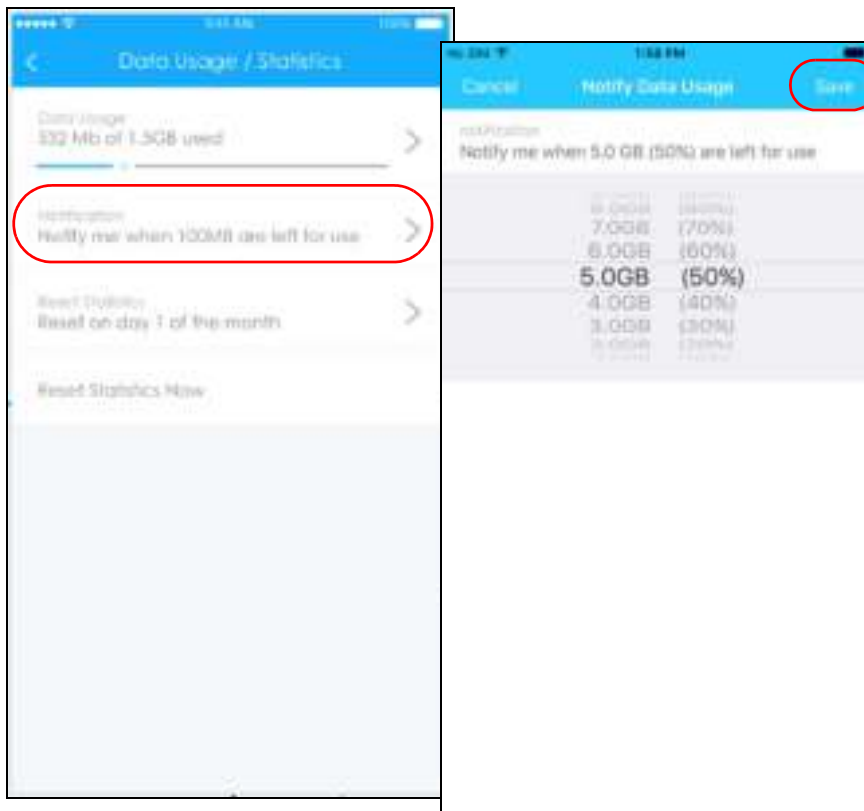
9:41 AM

100%

Data Usage / Statistics

Data Usage
332 Mb of 1.5GB used

Notification
Notify me when 100MB are left for use

Reset Statistics
Reset on day 1 of the month

Reset Statistics Now

1:58 PM

Cancel

Notify Data Usage

Save

Notification
Notify me when 5.0 GB (50%) are left for use

8.0GB (80%)
7.0GB (70%)
6.0GB (60%)
5.0GB (50%)
4.0GB (40%)
3.0GB (30%)
2.0GB (20%)